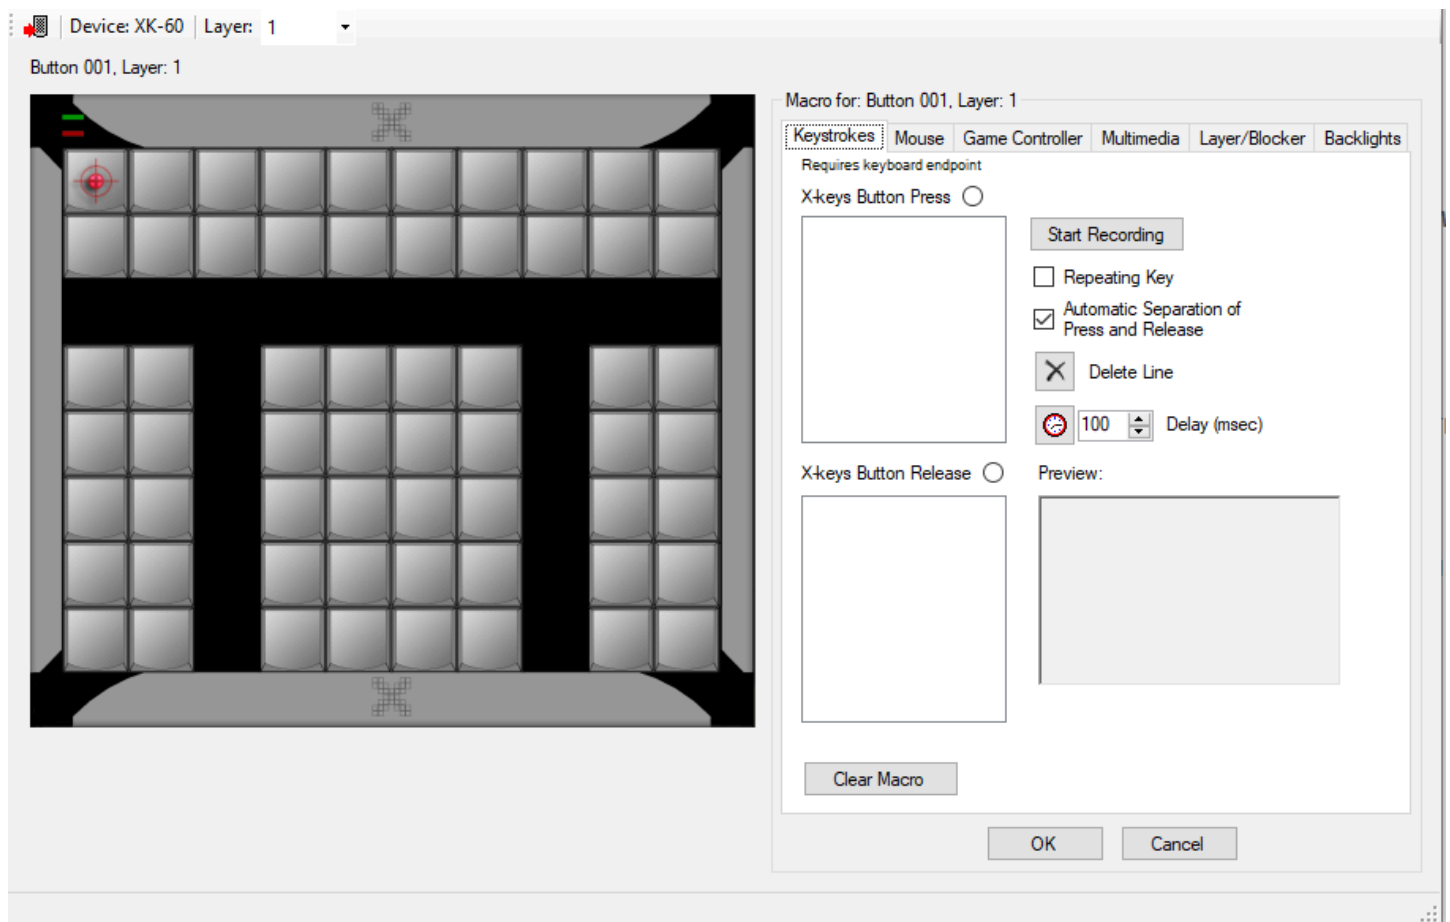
Device: XK-60 Layer: 1

Button 001, Layer: 1

Macro for: Button 001, Layer: 1

Keystrokes Mouse Game Controller Multimedia Layer/Blocker Backlights

Requires keyboard endpoint

X-keys Button Press

Start Recording

Repeating Key

Automatic Separation of Press and Release

Delete Line

100 Delay (msec)

X-keys Button Release

Preview:

Clear Macro

OK Cancel